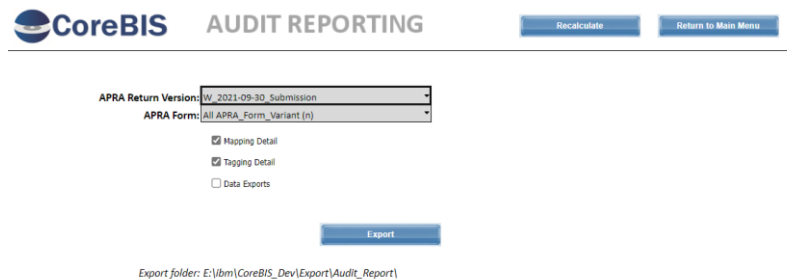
CoreBIS AUDIT REPORTING

Recalculate

Return to Main Menu

APRA Return Version: W_2021-09-30_Submission

APRA Form: All APRA_Form_Variant (n)

Mapping Detail

Tagging Detail

Data Exports

Export

Export folder: E:\lbm\CoreBIS_Dev\Export\Audit_Report\